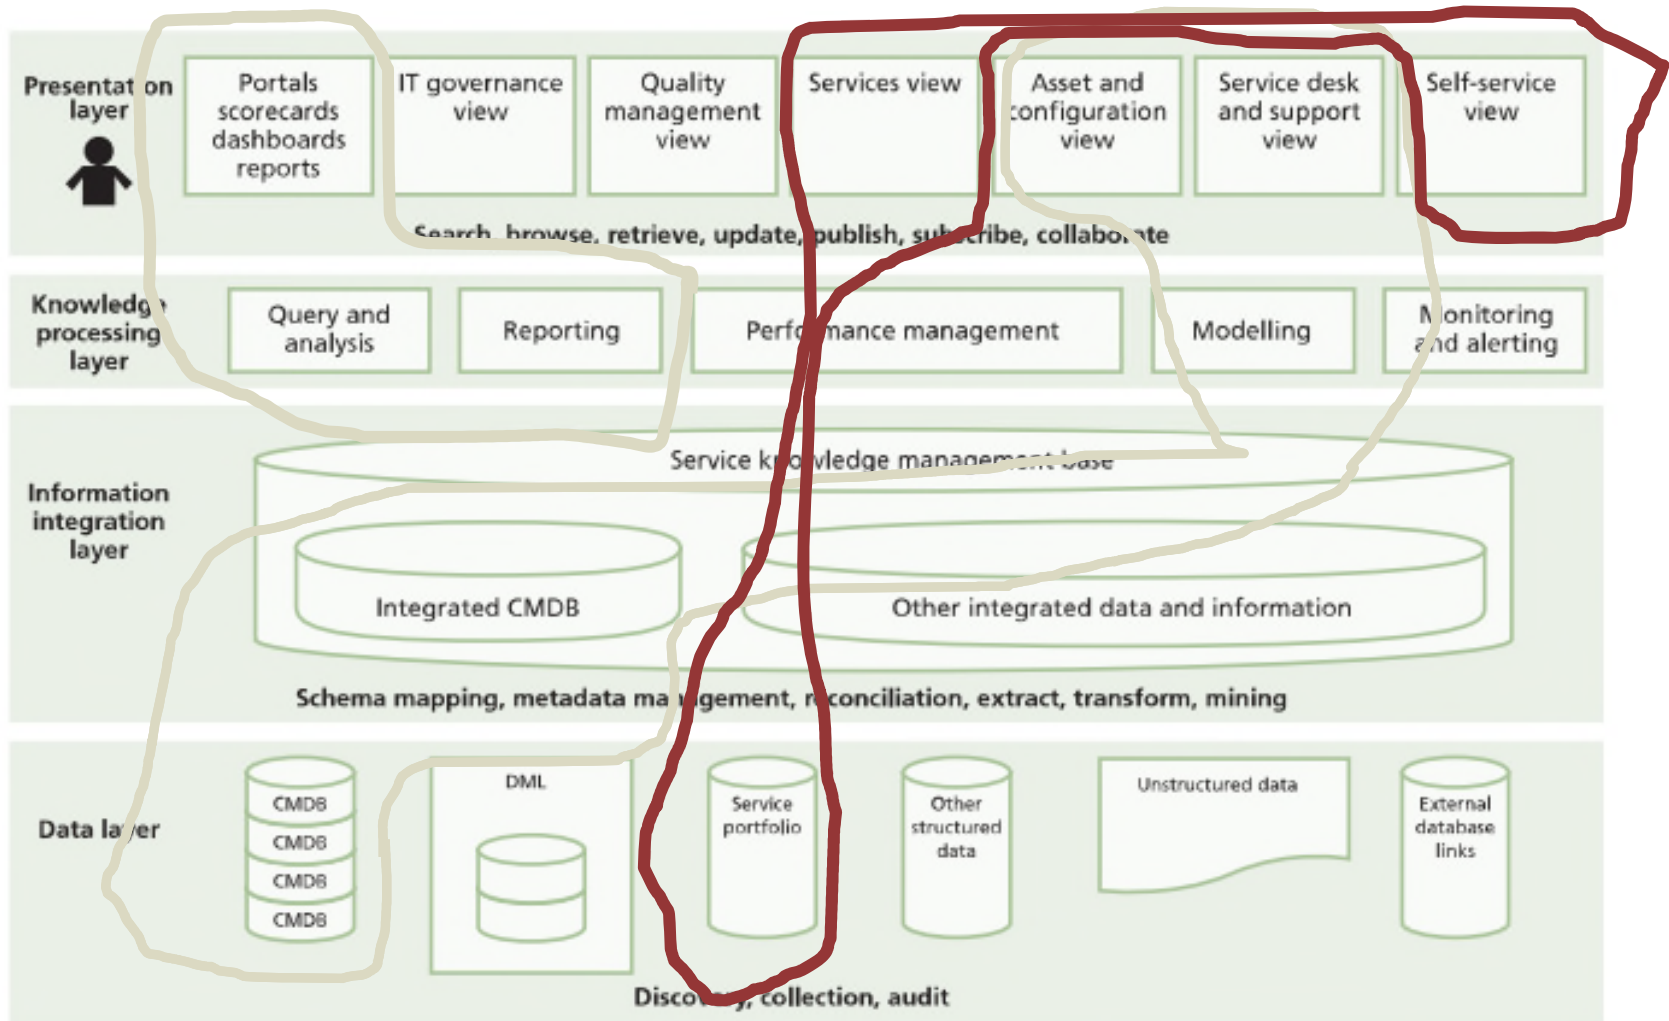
Presentat on layer

Portals scorecards dashboards reports

IT governance view

Quality management view

Services view

Asset and configuration view

Service desk and support view

Self-service view

Search, browse, retrieve, update, publish, sub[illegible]ribe, collabo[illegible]te

Knowledg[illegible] processing layer

Query and analysis

Reporting

Perf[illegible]mance management

Modelling

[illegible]onitoring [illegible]nd alerting

Information integration layer

Service k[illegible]owledge managem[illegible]

Integrated CMDB

Other integrated data and information

Schema mapping, metadata ma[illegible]gement, r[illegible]conciliation, extract, transform, mining

Data la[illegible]er

CMDB

CMDB

CMDB

CMDB

DML

Service portfolio

Other structured data

Unstructured data

External database links

Disco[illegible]y, collection, audit